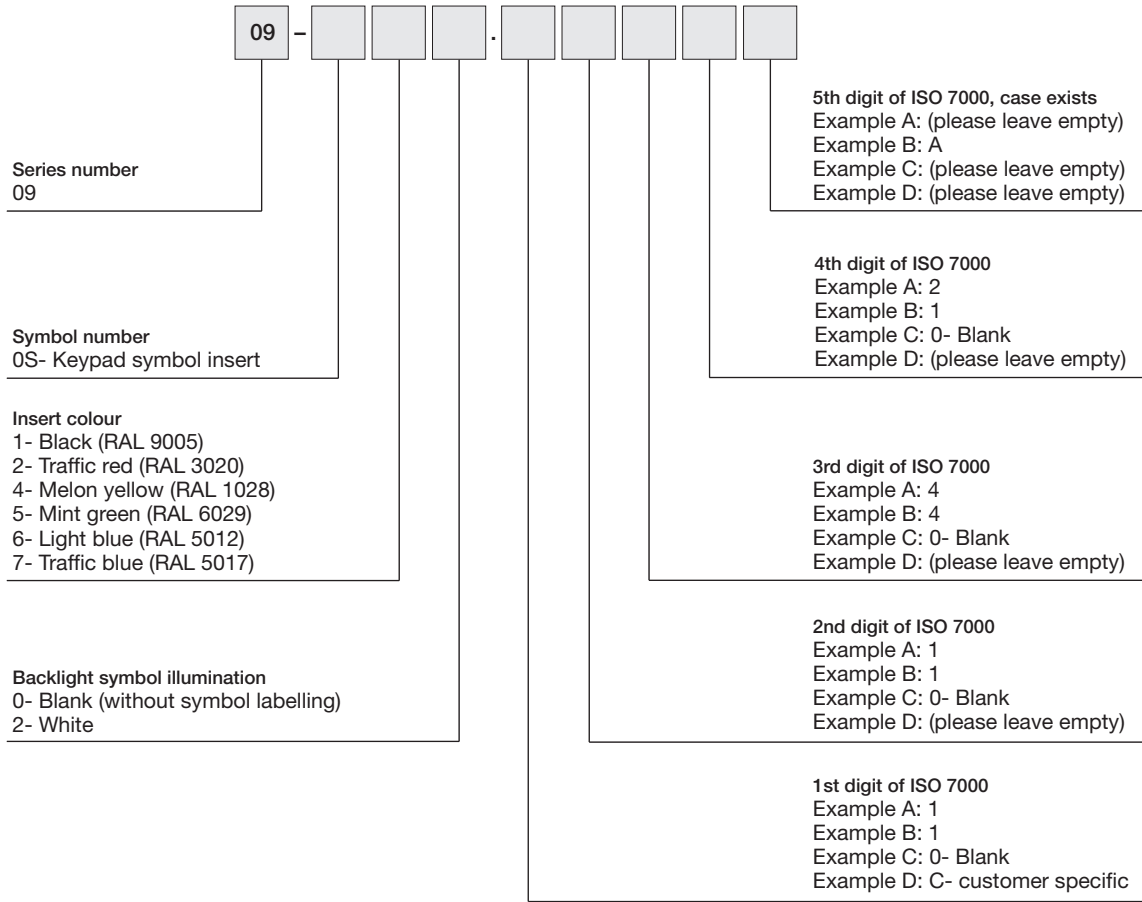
09 – .

5th digit of ISO 7000, case exists
Example A: (please leave empty)
Example B: A
Example C: (please leave empty)
Example D: (please leave empty)

Series number
09

4th digit of ISO 7000
Example A: 2
Example B: 1
Example C: 0- Blank
Example D: (please leave empty)

Symbol number
0S- Keypad symbol insert

Insert colour
1- Black (RAL 9005)
2- Traffic red (RAL 3020)
4- Melon yellow (RAL 1028)
5- Mint green (RAL 6029)
6- Light blue (RAL 5012)
7- Traffic blue (RAL 5017)

3rd digit of ISO 7000
Example A: 4
Example B: 4
Example C: 0- Blank
Example D: (please leave empty)

2nd digit of ISO 7000
Example A: 1
Example B: 1
Example C: 0- Blank
Example D: (please leave empty)

Backlight symbol illumination
0- Blank (without symbol labelling)
2- White

1st digit of ISO 7000
Example A: 1
Example B: 1
Example C: 0- Blank
Example D: C- customer specific